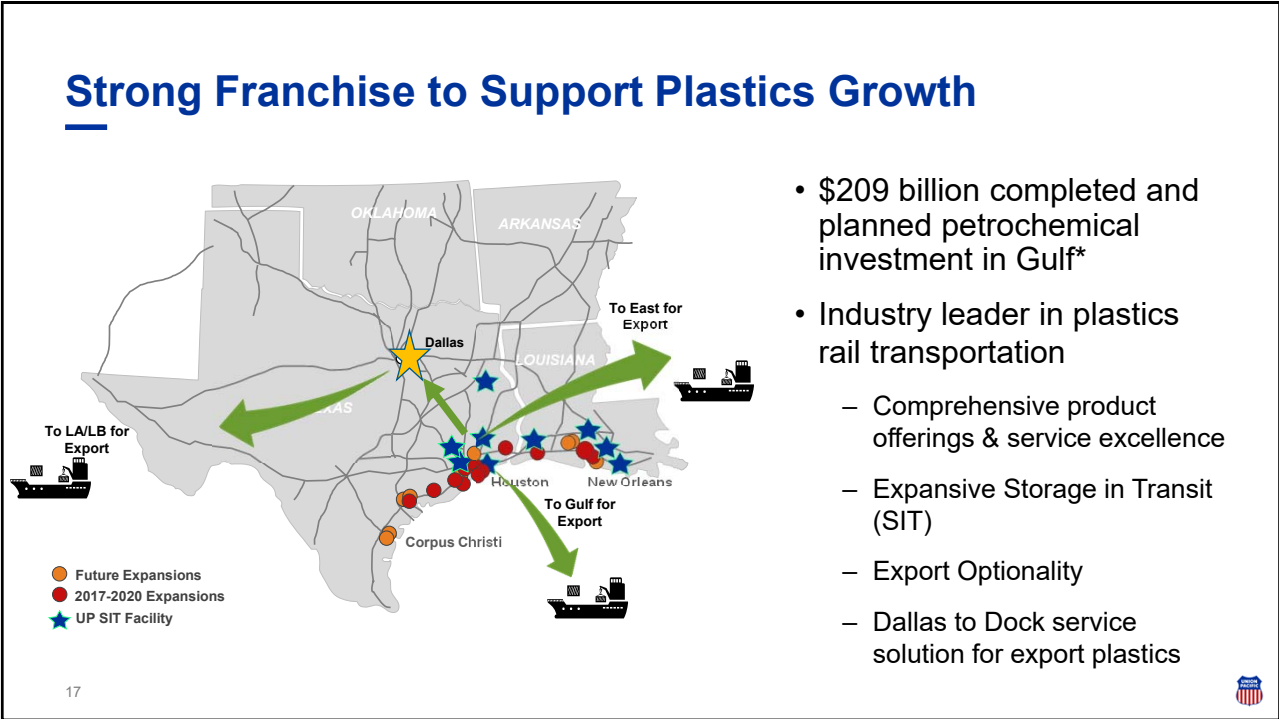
Strong Franchise to Support Plastics Growth

OKLAHOMA
ARKANSAS
LOUISIANA
EXAS
Dallas
To East for Export
To LA/LB for Export
Houston
New Orleans
To Gulf for Export
Corpus Christi

Future Expansions
2017-2020 Expansions
UP SIT Facility

• $209 billion completed and planned petrochemical investment in Gulf*

• Industry leader in plastics rail transportation

– Comprehensive product offerings & service excellence

– Expansive Storage in Transit (SIT)

– Export Optionality

– Dallas to Dock service solution for export plastics

17

UNION PACIFIC